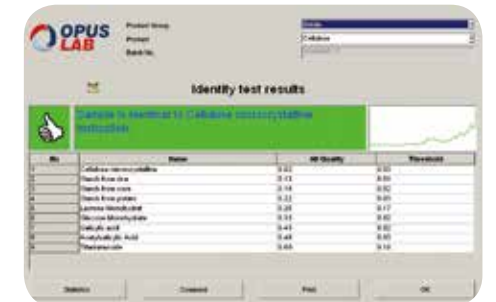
OPUS LAB

Product Group
Product
Batch No.

Cellulose

Identity test results

Sample is identical to Cellulose microcrystalline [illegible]

| No | Name | Hit Quality | Threshold |
|---|---|---|---|
| 1 | Cellulose microcrystalline | 0.02 | 0.03 |
| 2 | Starch from rice | 0.13 | 0.04 |
| 3 | Starch from corn | 0.14 | 0.02 |
| 4 | Starch from potato | 0.22 | 0.03 |
| 5 | Lactose Monohydrate | 0.32 | 0.17 |
| 6 | Glucose Monohydrate | 0.33 | 0.02 |
| 7 | Salicylic acid | 0.41 | 0.02 |
| 8 | Acetylsalicylic Acid | 0.49 | 0.03 |
| 9 | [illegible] | 0.60 | 0.10 |

Statistics | Comment | Print | OK